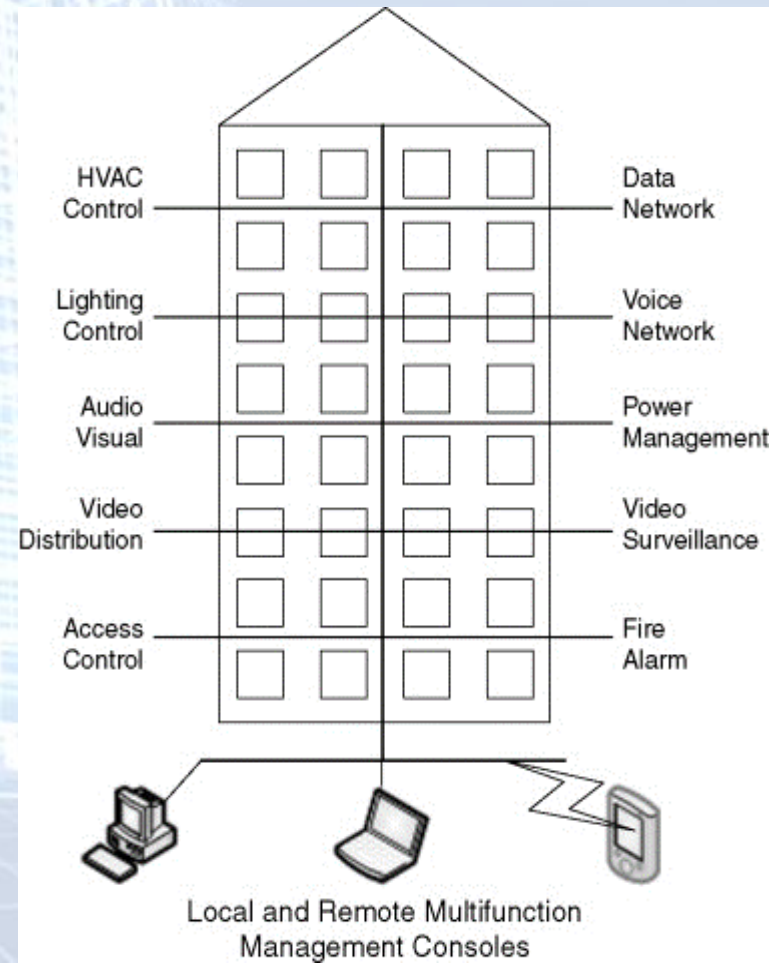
HVAC Control

Data Network

Lighting Control

Voice Network

Audio Visual

Power Management

Video Distribution

Video Surveillance

Access Control

Fire Alarm

Local and Remote Multifunction Management Consoles